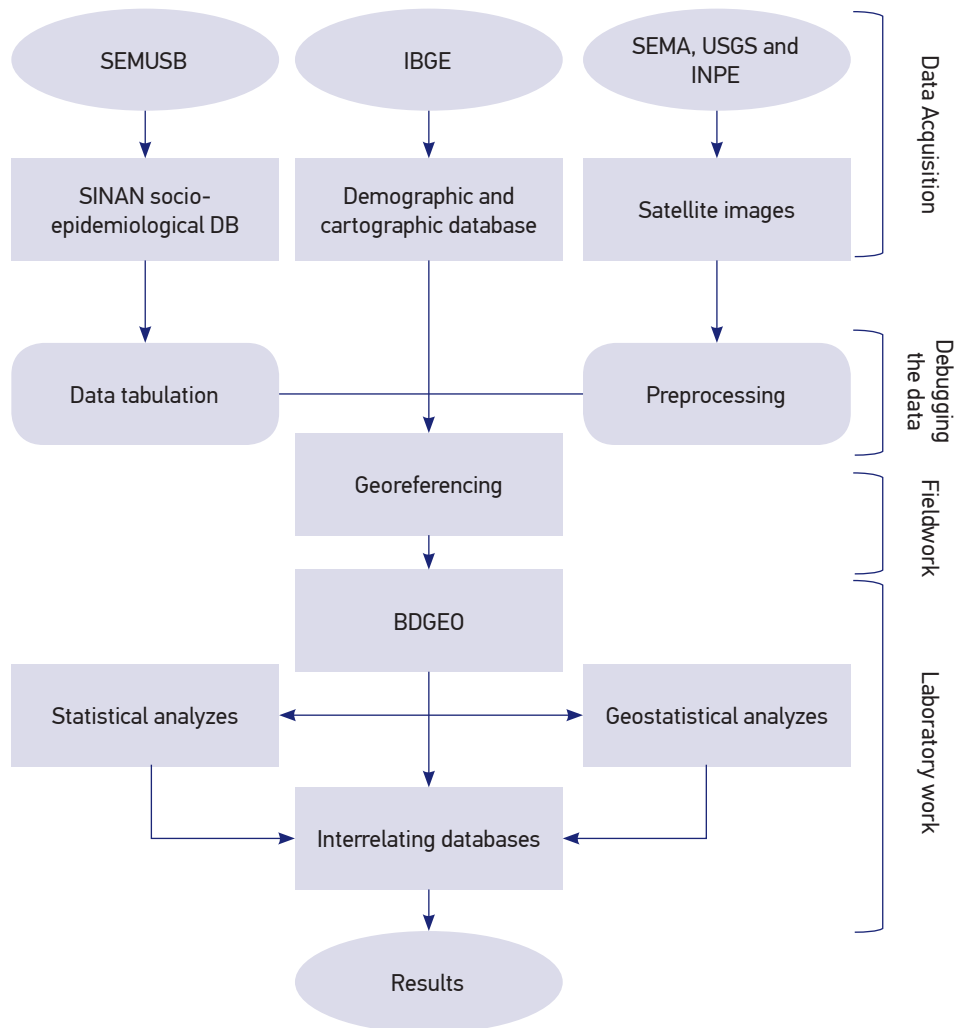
SEMUSB

IBGE

SEMA, USGS and INPE

SINAN socio-epidemiological DB

Demographic and cartographic database

Satellite images

Data Acquisition

Data tabulation

Preprocessing

Debugging the data

Georeferencing

Fieldwork

BDGEO

Statistical analyzes

Geostatistical analyzes

Interrelating databases

Laboratory work

Results